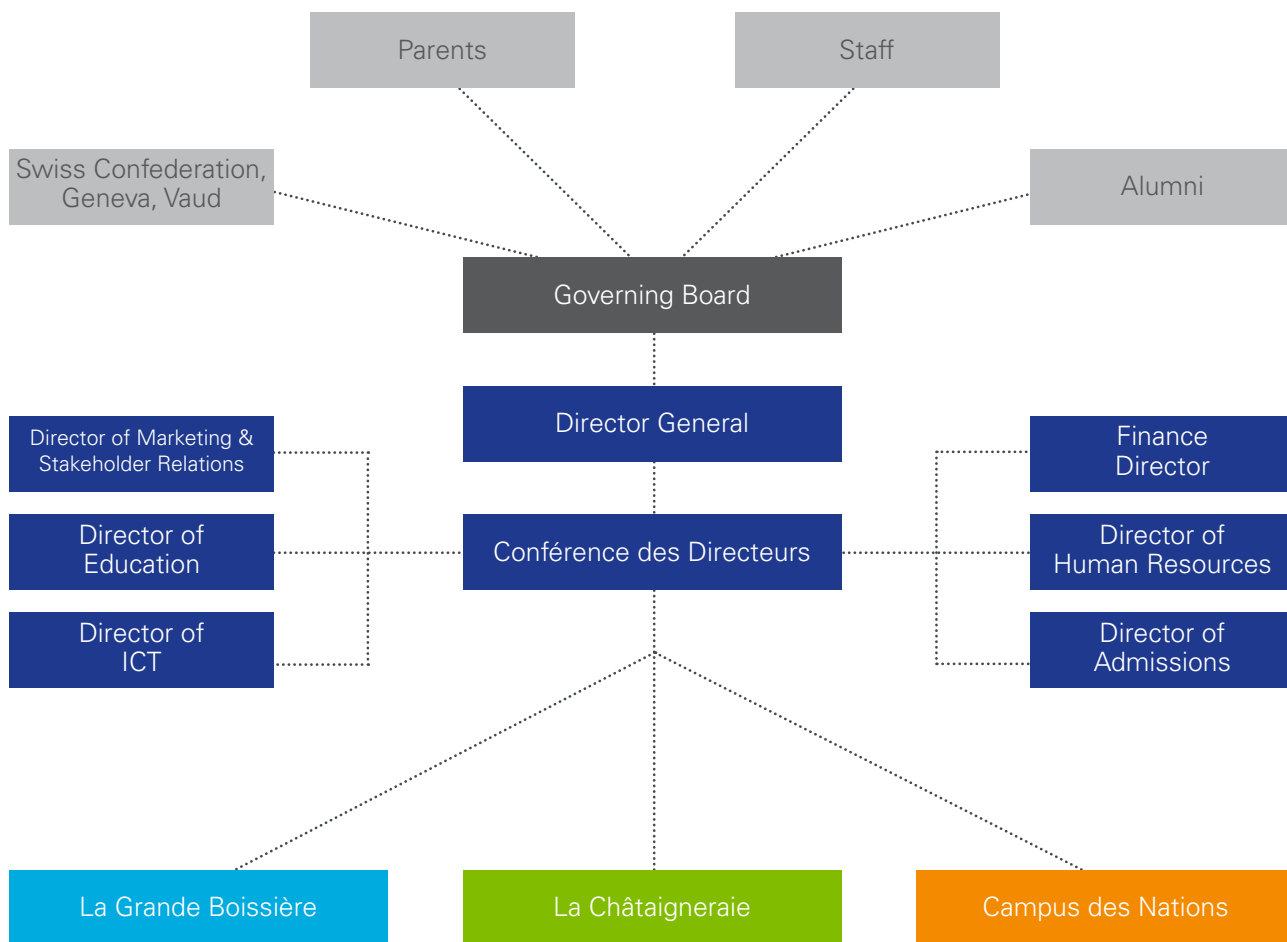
Parents

Staff

Swiss Confederation, Geneva, Vaud

Alumni

Governing Board

Director General

Director of Marketing & Stakeholder Relations

Director of Education

Director of ICT

Conférence des Directeurs

Finance Director

Director of Human Resources

Director of Admissions

La Grande Boissière

La Châtaigneraie

Campus des Nations